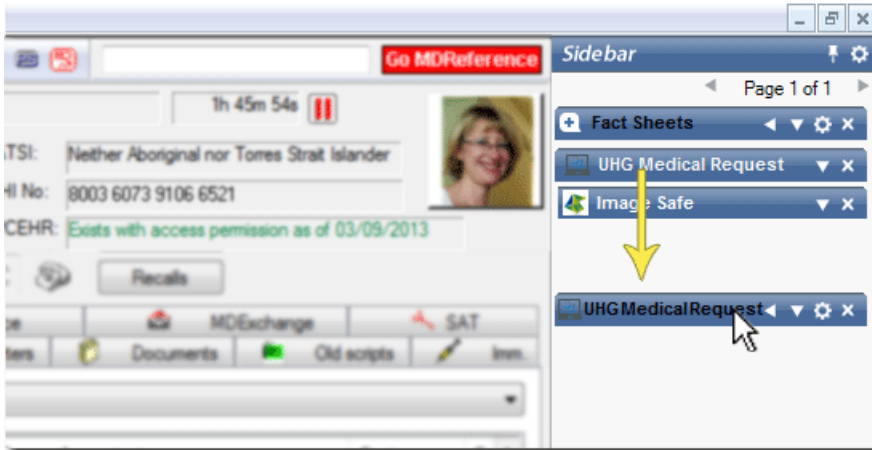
Go MDReference

1h 45m 54s

ATSI: Neither Aboriginal nor Torres Strait Islander

HI No: 8003 6073 9106 6521

CEHR: Exists with access permission as of 03/09/2013

Recalls

MDExchange

SAT

Documents

Old scripts

Imm.

Sidebar

Page 1 of 1

Fact Sheets

UHG Medical Request

Image Safe

UHG Medical Request